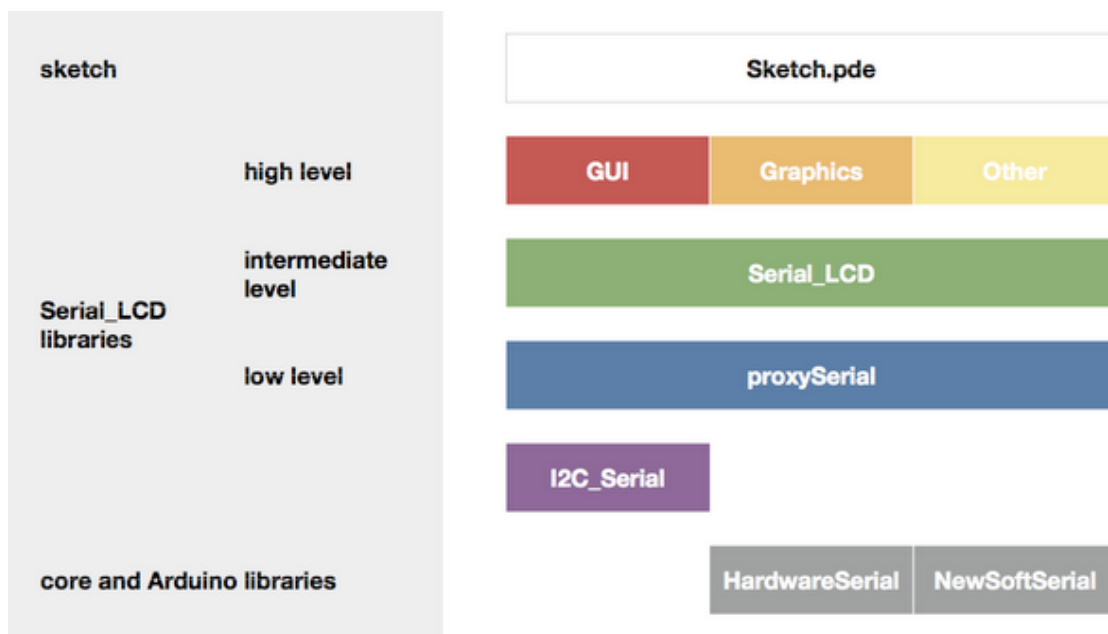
sketch

Sketch.pde

high level

GUI

Graphics

Other

intermediate level

Serial_LCD libraries

Serial_LCD

low level

proxySerial

I2C_Serial

core and Arduino libraries

HardwareSerial

NewSoftSerial